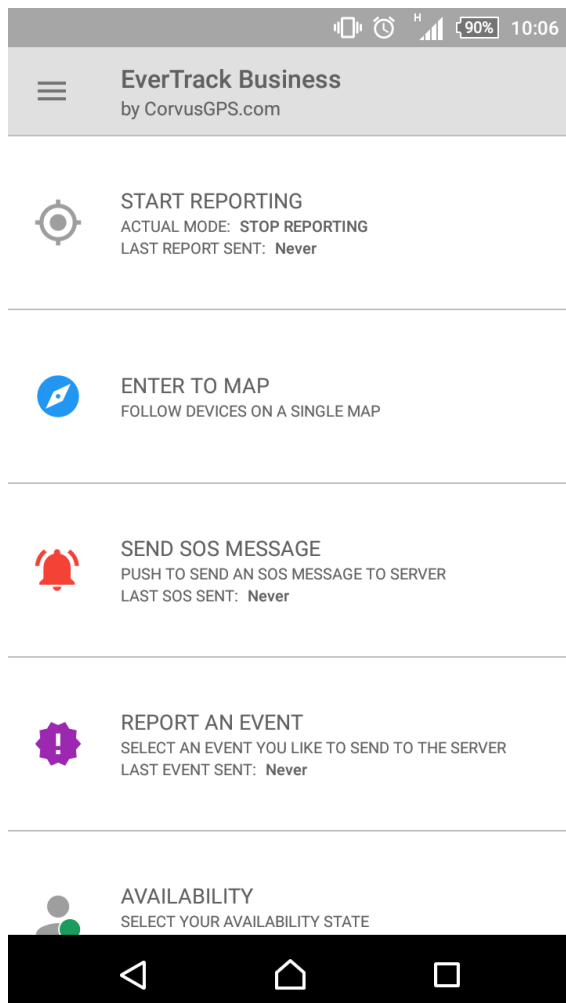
H 90% 10:06

EverTrack Business
by CorvusGPS.com

START REPORTING
ACTUAL MODE: STOP REPORTING
LAST REPORT SENT: Never

ENTER TO MAP
FOLLOW DEVICES ON A SINGLE MAP

SEND SOS MESSAGE
PUSH TO SEND AN SOS MESSAGE TO SERVER
LAST SOS SENT: Never

REPORT AN EVENT
SELECT AN EVENT YOU LIKE TO SEND TO THE SERVER
LAST EVENT SENT: Never

AVAILABILITY
SELECT YOUR AVAILABILITY STATE